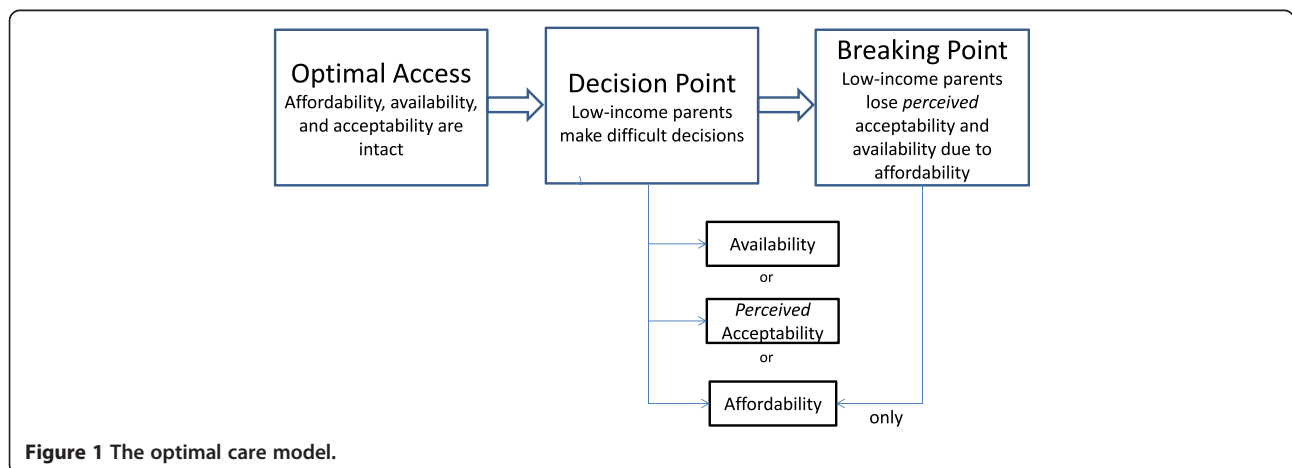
Optimal Access
Affordability, availability, and acceptability are intact

Decision Point
Low-income parents make difficult decisions

Breaking Point
Low-income parents lose *perceived* acceptability and availability due to affordability

Availability
or
*Perceived* Acceptability
or
Affordability
only

**Figure 1 The optimal care model.**